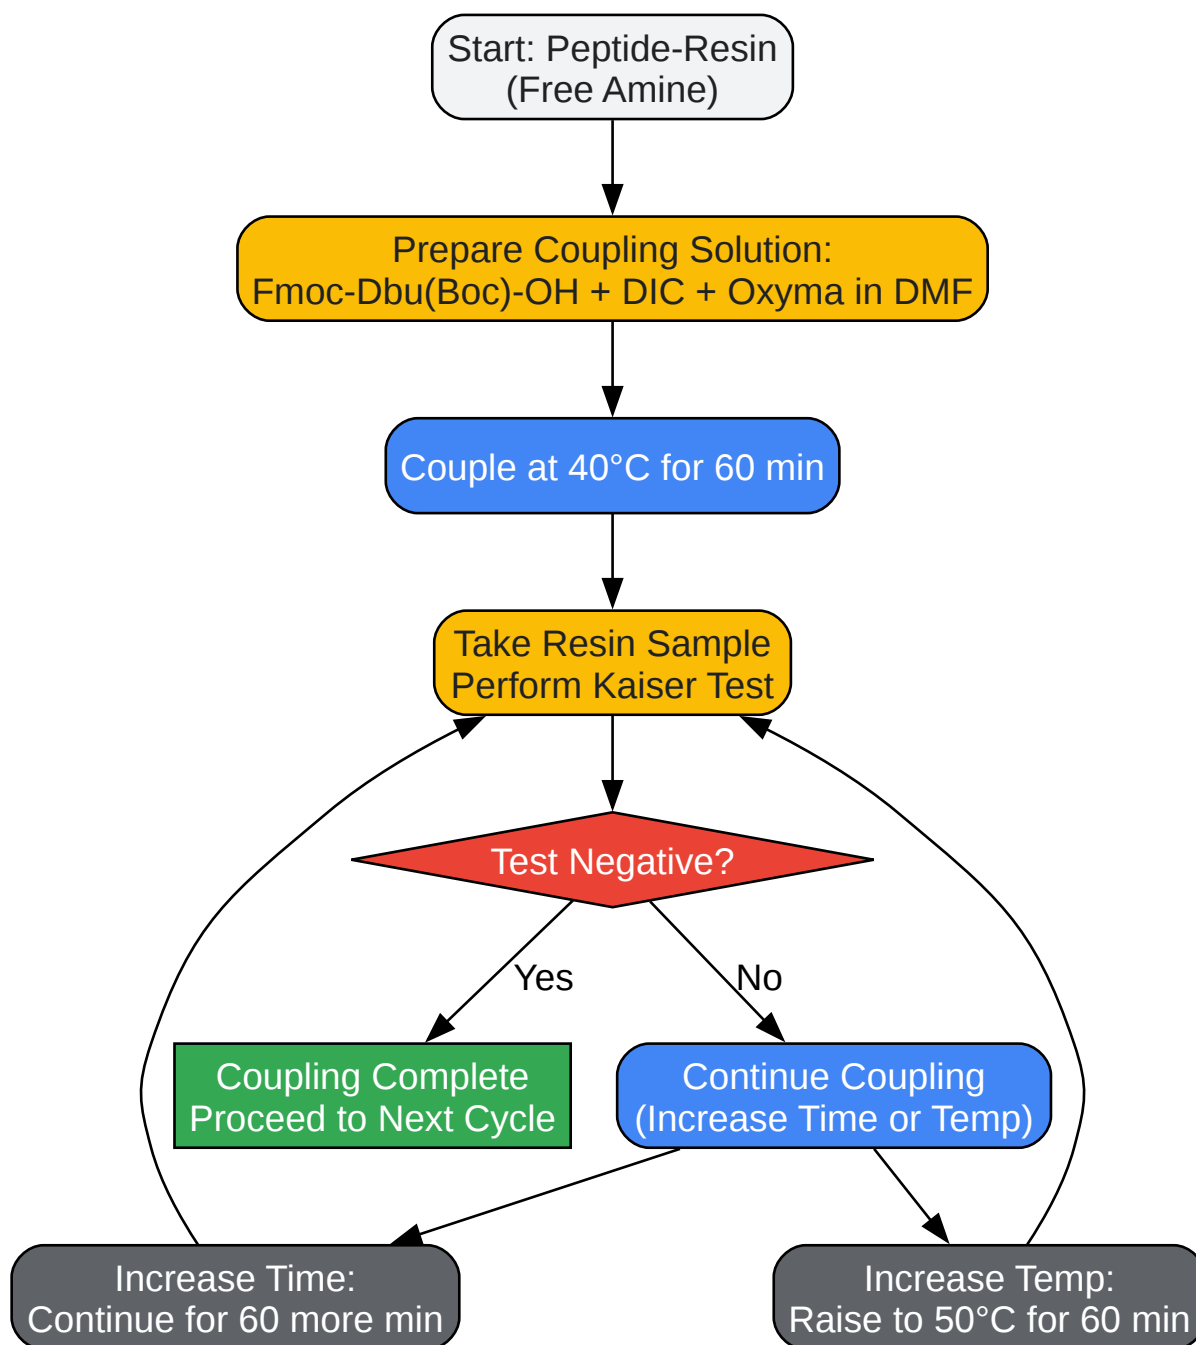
Start: Peptide-Resin
(Free Amine)

Prepare Coupling Solution:
Fmoc-Dbu(Boc)-OH + DIC + Oxyma in DMF

Couple at 40°C for 60 min

Take Resin Sample
Perform Kaiser Test

Test Negative?

Yes

No

Coupling Complete
Proceed to Next Cycle

Continue Coupling
(Increase Time or Temp)

Increase Time:
Continue for 60 more min

Increase Temp:
Raise to 50°C for 60 min